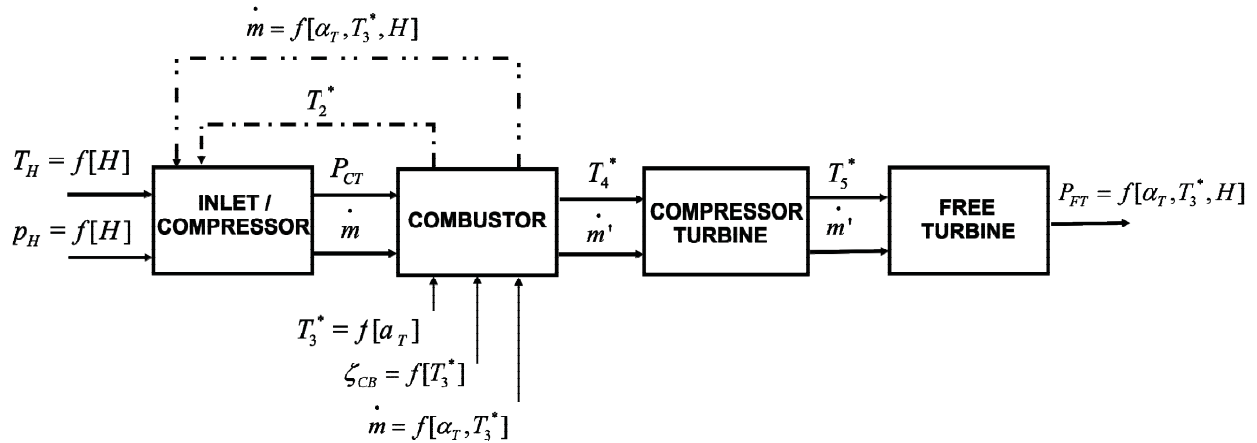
$\dot{m} = f[\alpha_T, T_3^*, H]$

$T_2^*$

$T_H = f[H]$

$p_H = f[H]$

INLET / COMPRESSOR

$P_{CT}$

$\dot{m}$

COMBUSTOR

$T_4^*$

$\dot{m}'$

COMPRESSOR TURBINE

$T_5^*$

$\dot{m}'$

FREE TURBINE

$P_{FT} = f[\alpha_T, T_3^*, H]$

$T_3^* = f[a_T]$

$\zeta_{CB} = f[T_3^*]$

$\dot{m} = f[\alpha_T, T_3^*]$